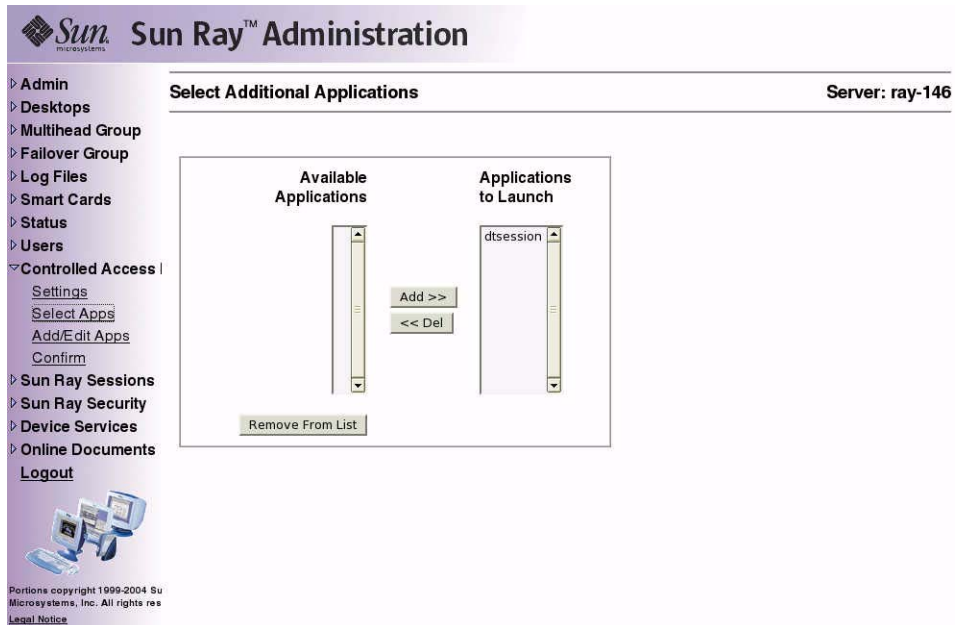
Sun microsystems Sun Ray™ Administration

Admin
Desktops
Multihead Group
Failover Group
Log Files
Smart Cards
Status
Users
Controlled Access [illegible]
Settings
Select Apps
Add/Edit Apps
Confirm
Sun Ray Sessions
Sun Ray Security
Device Services
Online Documents
Logout

Portions copyright 1999-2004 Su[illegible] Microsystems, Inc. All rights res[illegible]
Legal Notice

Select Additional Applications

Server: ray-146

Available Applications

Applications to Launch

dtsession

Add >>

<< Del

Remove From List